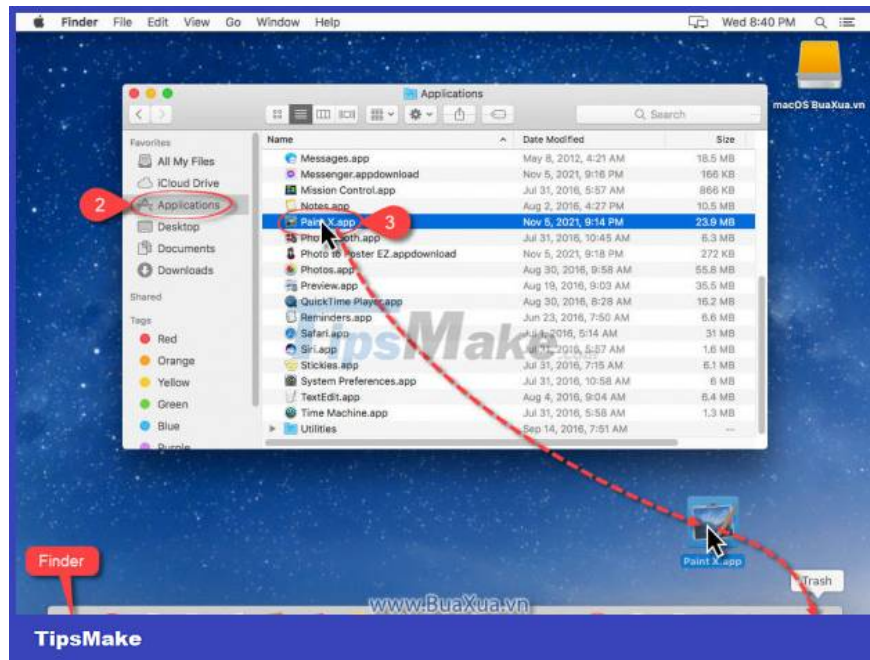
Finder File Edit View Go Window Help

Wed 8:40 PM

macOS BuaXua.vn

Applications

Search

Favorites
All My Files
iCloud Drive
Applications
Desktop
Documents
Downloads

Shared

Tags
Red
Orange
Yellow
Green
Blue
Purple

2

3

| Name | Date Modified | Size |
|---|---|---|
| Messages.app | May 8, 2012, 4:21 AM | 18.5 MB |
| Messenger.appdownload | Nov 5, 2021, 9:16 PM | 166 KB |
| Mission Control.app | Jul 31, 2016, 5:57 AM | 866 KB |
| Notes.app | Aug 2, 2016, 4:27 PM | 10.5 MB |
| Paint X.app | Nov 5, 2021, 9:14 PM | 23.9 MB |
| Photo Booth.app | Jul 31, 2016, 10:45 AM | 6.3 MB |
| Photo to Poster EZ.appdownload | Nov 5, 2021, 9:18 PM | 272 KB |
| Photos.app | Aug 30, 2016, 9:58 AM | 55.8 MB |
| Preview.app | Aug 19, 2016, 9:03 AM | 35.5 MB |
| QuickTime Player.app | Aug 30, 2016, 8:28 AM | 16.2 MB |
| Reminders.app | Jun 23, 2016, 7:50 AM | 6.6 MB |
| Safari.app | Jul 1, 2016, 5:14 AM | 31 MB |
| Siri.app | Jul 31, 2016, 5:57 AM | 1.6 MB |
| Stickies.app | Jul 31, 2016, 7:15 AM | 6.1 MB |
| System Preferences.app | Jul 31, 2016, 10:58 AM | 6 MB |
| TextEdit.app | Aug 4, 2016, 9:04 AM | 6.4 MB |
| Time Machine.app | Jul 31, 2016, 5:58 AM | 1.3 MB |
| Utilities | Sep 14, 2016, 7:51 AM | -- |

TipsMake

Paint X.app

Trash

Finder

www.BuaXua.vn

TipsMake